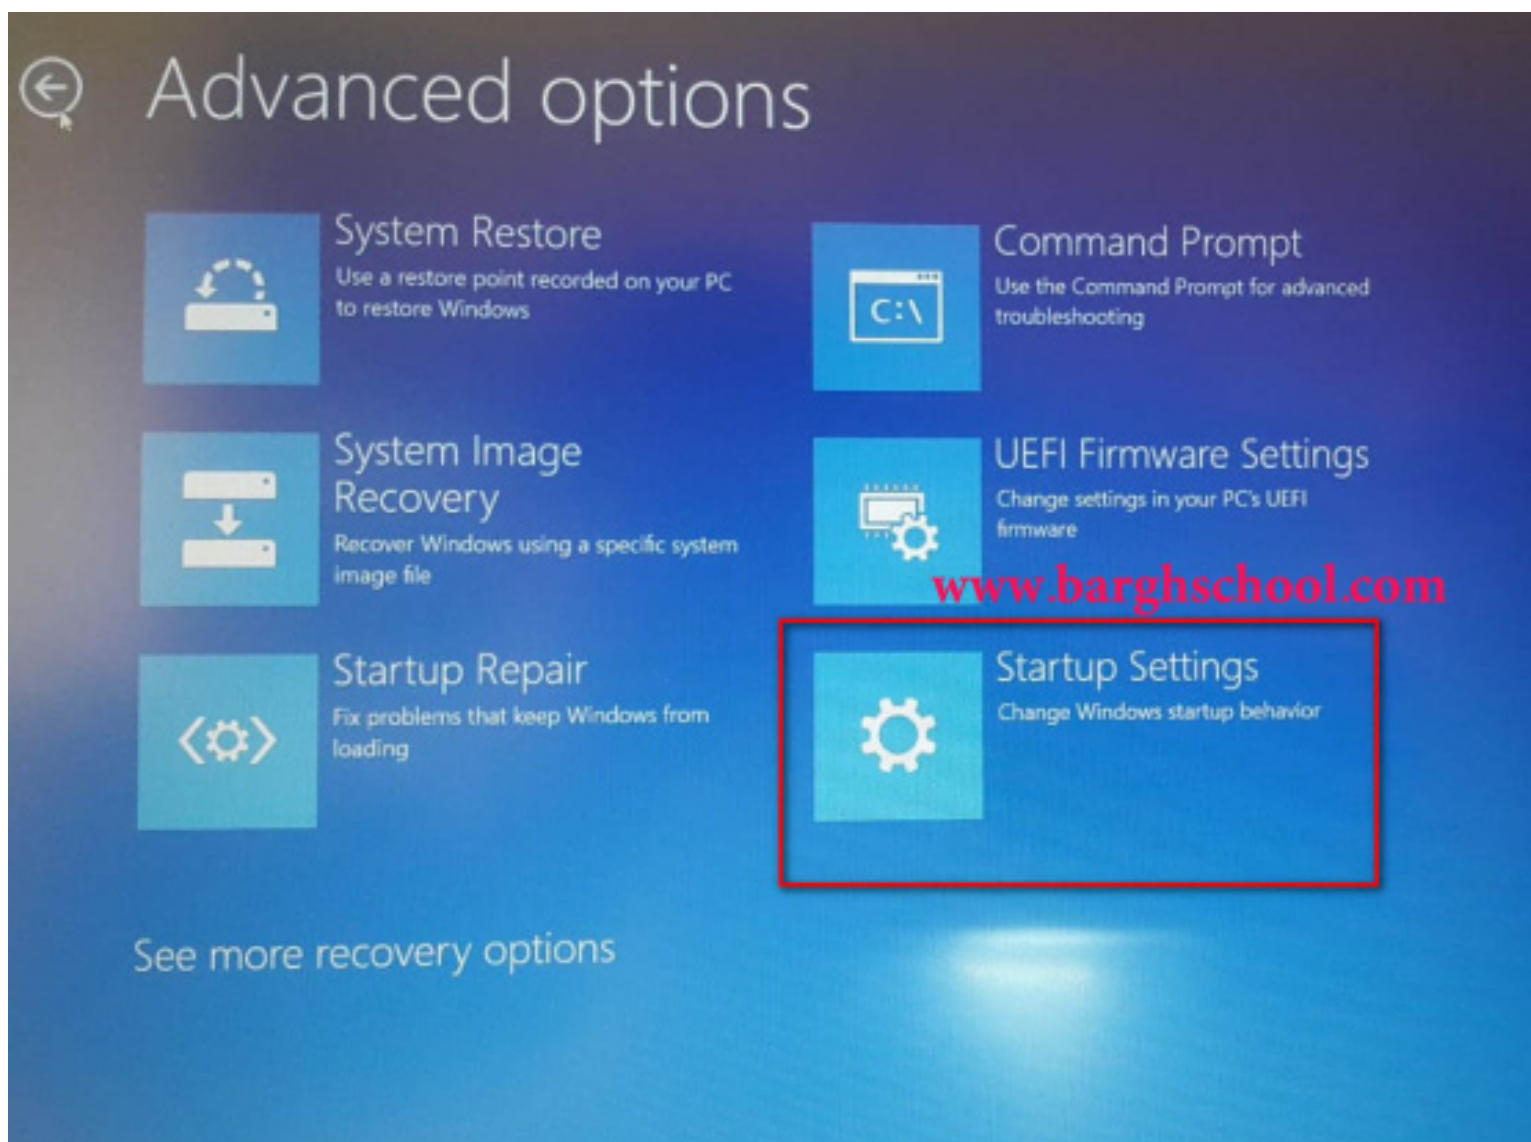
Advanced options

System Restore
Use a restore point recorded on your PC to restore Windows

Command Prompt
Use the Command Prompt for advanced troubleshooting

C:\

System Image Recovery
Recover Windows using a specific system image file

UEFI Firmware Settings
Change settings in your PC's UEFI firmware

www.barghschool.com

Startup Repair
Fix problems that keep Windows from loading

Startup Settings
Change Windows startup behavior

See more recovery options